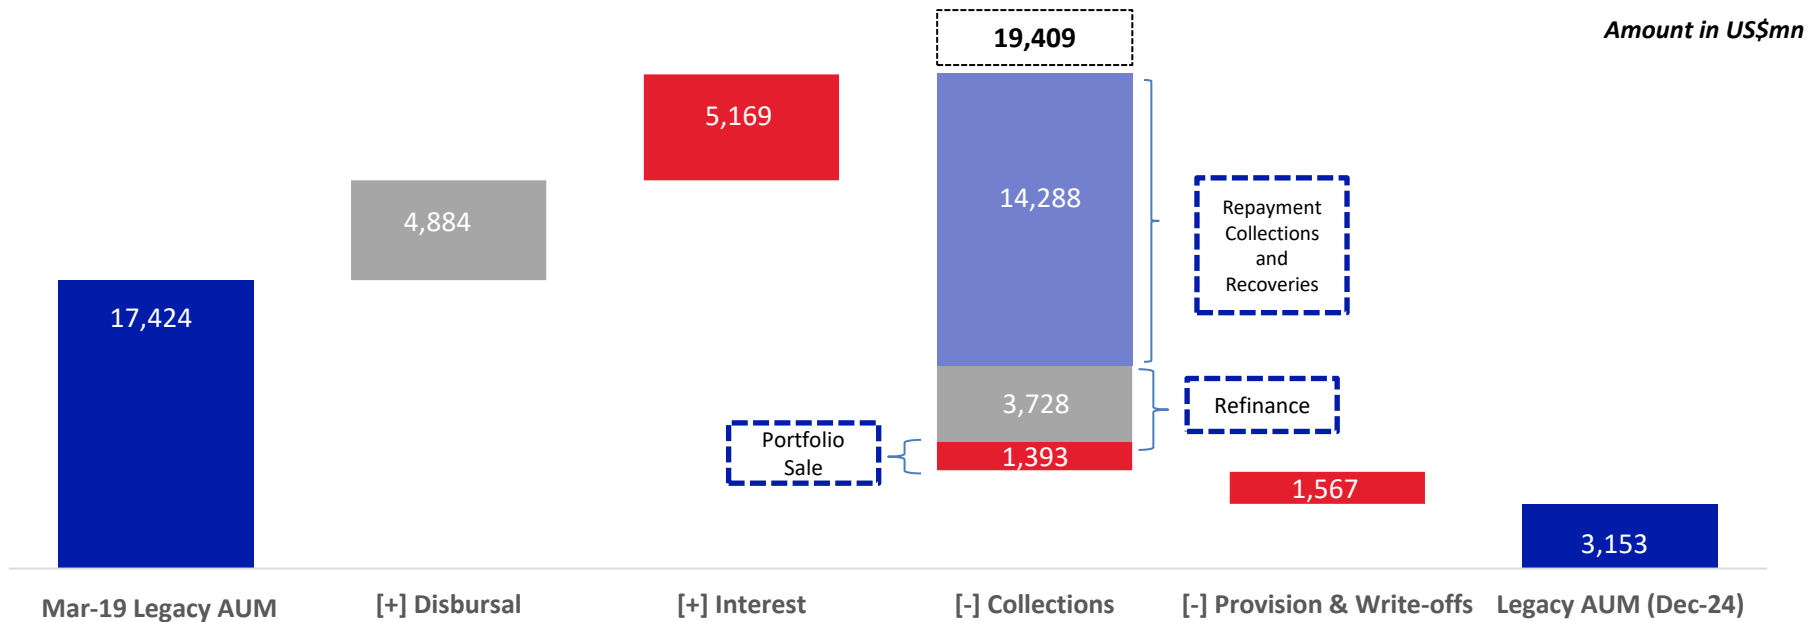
Amount in US$mn

19,409

5,169

4,884

14,288

Repayment Collections and Recoveries

17,424

3,728

Refinance

Portfolio Sale

1,393

1,567

3,153

Mar-19 Legacy AUM

[+] Disbursal

[+] Interest

[-] Collections

[-] Provision & Write-offs

Legacy AUM (Dec-24)